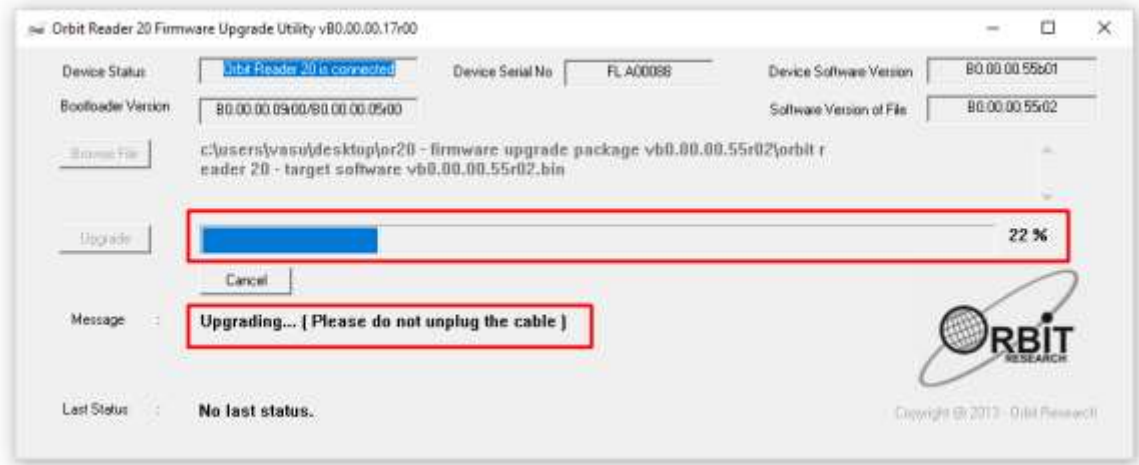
Orbit Reader 20 Firmware Upgrade Utility vB0.00.00.17r00

Device Status
Orbit Reader 20 is connected
Device Serial No
FL A00088
Device Software Version
B0.00.00.55b01

Bootloader Version
B0.00.00.09r00/B0.00.00.05r00
Software Version of File
B0.00.00.55r02

Browse File
c:\users\vasu\desktop\or20 - firmware upgrade package vb0.00.00.55r02\orbit reader 20 - target software vb0.00.00.55r02.bin

Upgrade
22 %

Cancel

Message :
Upgrading... ( Please do not unplug the cable )

ORBIT RESEARCH

Last Status :
No last status.

Copyright @ 2017 - Orbit Research